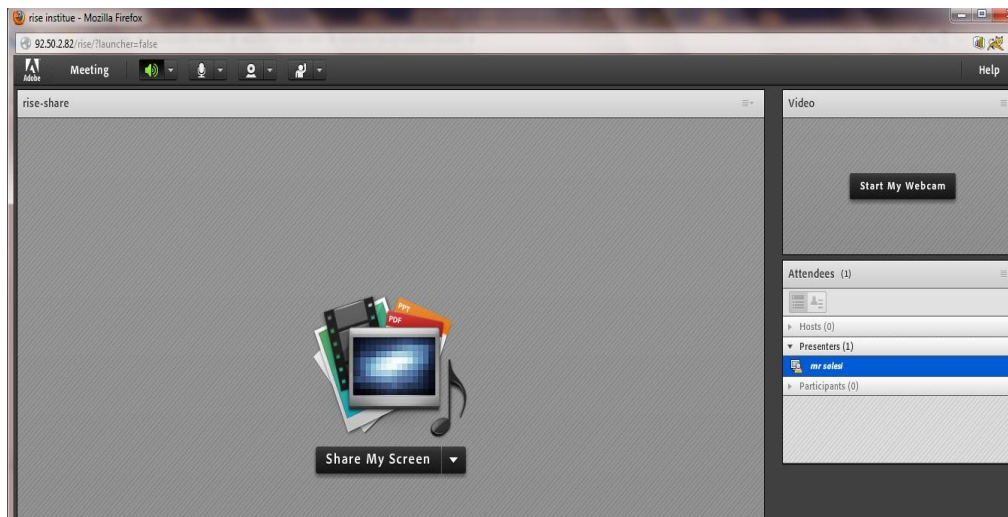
rise institue - Mozilla Firefox

92.50.2.82/rise/?launcher=false

Adobe

Meeting

Help

rise-share

Video

Start My Webcam

Attendees (1)

Hosts (0)

Presenters (1)

mr salesi

Participants (0)

PPT

PDF

Share My Screen